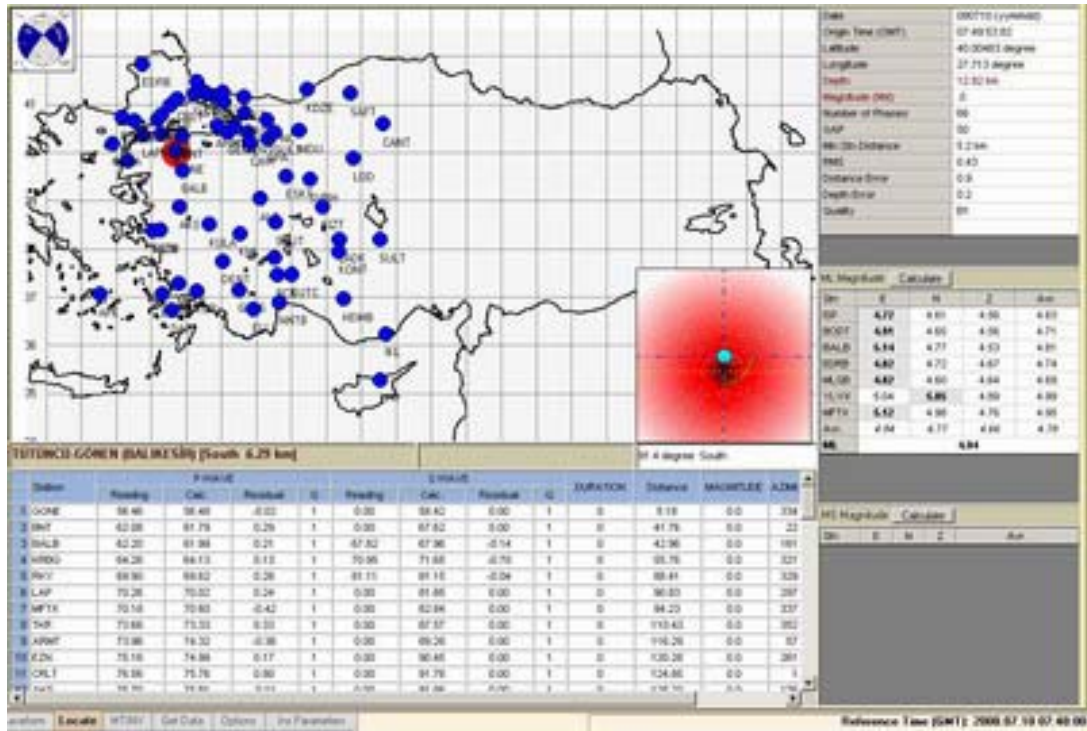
EDIR
KOZE
SAFT
CAMT
LAP
BALB
LOD
ESK
SULT
KONT
HDMB
KAS

| Date | 080710 (yymmdd) |
|---|---|
| Origin Time (GMT) | 07:49:53.82 |
| Latitude | 40.00463 degree |
| Longitude | 27.713 degree |
| Depth | 12.92 km |
| Magnitude (ML) | .0 |
| Number of Phases | 66 |
| GAP | 50 |
| Min Stn Distance | 5.2 km |
| RMS | 0.43 |
| Distance Error | 0.9 |
| Depth Error | 0.2 |
| Quality | B1 |

ML Magnitude Calculate

| Stn | E | N | Z | Ave |
|---|---|---|---|---|
| ISP | 4.72 | 4.61 | 4.56 | 4.63 |
| BODT | 4.81 | 4.65 | 4.56 | 4.71 |
| BALB | 5.14 | 4.77 | 4.53 | 4.81 |
| EDRB | 4.82 | 4.72 | 4.67 | 4.74 |
| MLSB | 4.82 | 4.60 | 4.64 | 4.65 |
| YLVX | 5.04 | 5.05 | 4.59 | 4.83 |
| MFTX | 5.12 | 4.96 | 4.76 | 4.95 |
| Ave | 4.84 | 4.77 | 4.66 | 4.78 |
| ML | | 4.84 | | |

TUTUNCU-GÖNEN (BALIKESİR) [South 6.29 km]

M 4 degree South

| | Station | P-WAVE Reading | Calc. | Residual | G | S-WAVE Reading | Calc. | Residual | G | DURATION | Distance | MAGNITUDE | AZIM |
|---|---|---|---|---|---|---|---|---|---|---|---|---|---|
| 1 | GONE | 58.40 | 58.40 | -0.02 | 1 | 0.00 | 58.40 | 0.00 | 1 | 0 | 5.18 | 0.0 | 334 |
| 2 | BNT | 62.08 | 61.79 | 0.29 | 1 | 0.00 | 67.62 | 0.00 | 1 | 0 | 41.76 | 0.0 | 22 |
| 3 | BALB | 62.20 | 61.99 | 0.21 | 1 | 67.82 | 67.96 | -0.14 | 1 | 0 | 42.96 | 0.0 | 161 |
| 4 | KRBG | 64.26 | 64.13 | 0.13 | 1 | 70.95 | 71.65 | -0.70 | 1 | 0 | 55.76 | 0.0 | 321 |
| 5 | RKY | 69.90 | 69.62 | 0.28 | 1 | 81.11 | 81.15 | -0.04 | 1 | 0 | 88.41 | 0.0 | 328 |
| 6 | LAP | 70.26 | 70.02 | 0.24 | 1 | 0.00 | 81.85 | 0.00 | 1 | 0 | 90.83 | 0.0 | 297 |
| 7 | MFTX | 70.18 | 70.60 | -0.42 | 1 | 0.00 | 82.84 | 0.00 | 1 | 0 | 94.23 | 0.0 | 337 |
| 8 | TKR | 73.66 | 73.33 | 0.33 | 1 | 0.00 | 87.57 | 0.00 | 1 | 0 | 110.43 | 0.0 | 352 |
| 9 | ARMT | 73.96 | 74.32 | -0.36 | 1 | 0.00 | 89.26 | 0.00 | 1 | 0 | 116.26 | 0.0 | 57 |
| 10 | EZN | 75.16 | 74.99 | 0.17 | 1 | 0.00 | 90.46 | 0.00 | 1 | 0 | 120.28 | 0.0 | 281 |
| 11 | CRLT | 76.66 | 75.76 | 0.90 | 1 | 0.00 | 91.79 | 0.00 | 1 | 0 | 124.85 | 0.0 | 1 |

MS Magnitude Calculate

| Stn | E | N | Z | Ave |
|---|---|---|---|---|

aveform Locate HTML Get Data Options Inv Parameters

Reference Time (GMT): 2008.07.10 07:49:00